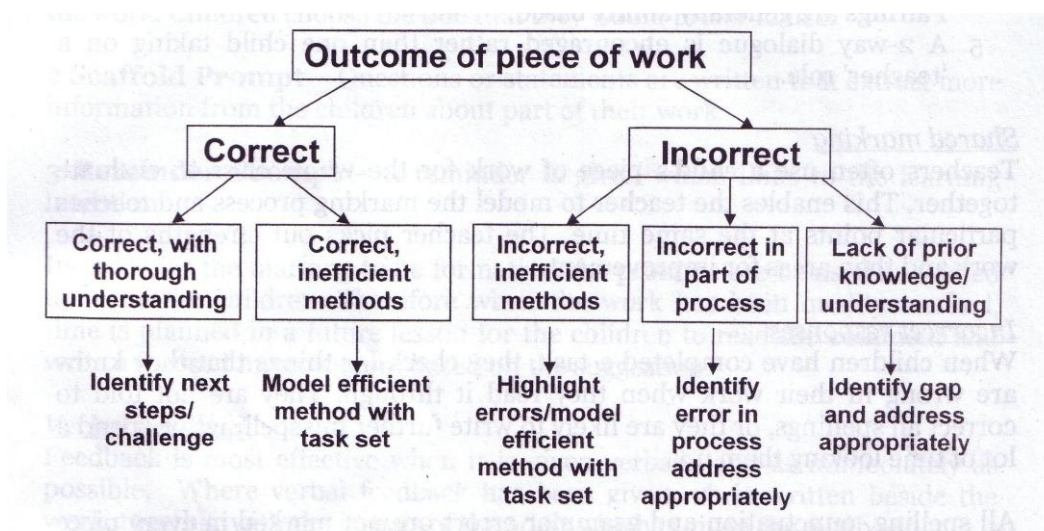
Outcome of piece of work

Correct

Incorrect

Correct, with thorough understanding

Correct, inefficient methods

Incorrect, inefficient methods

Incorrect in part of process

Lack of prior knowledge/ understanding

Identify next steps/ challenge

Model efficient method with task set

Highlight errors/model efficient method with task set

Identify error in process address appropriately

Identify gap and address appropriately